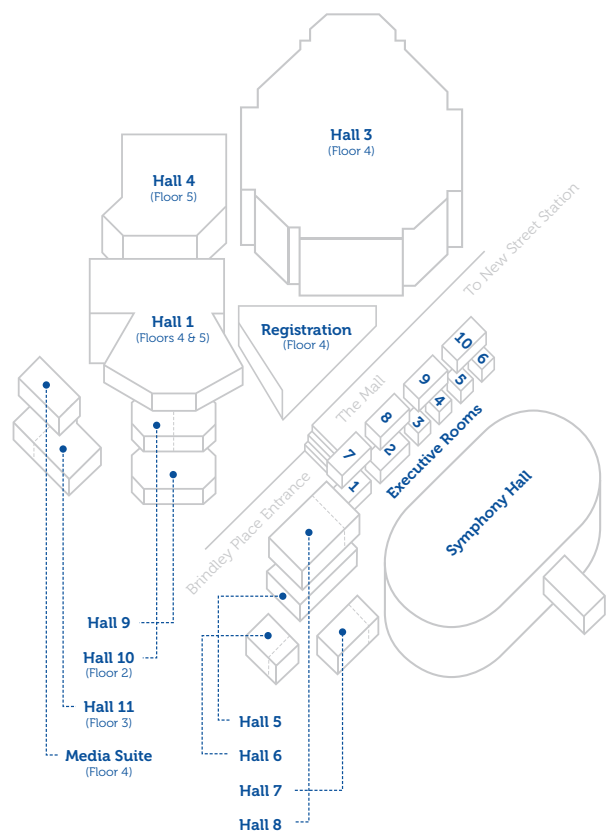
Hall 3
(Floor 4)

Hall 4
(Floor 5)

Hall 1
(Floors 4 & 5)

Registration
(Floor 4)

To New Street Station

The Mall

Brindley Place Entrance

10
6
9
5
4
8
3
2
7
1

Executive Rooms

Symphony Hall

Hall 9

Hall 10
(Floor 2)

Hall 11
(Floor 3)

Media Suite
(Floor 4)

Hall 5

Hall 6

Hall 7

Hall 8